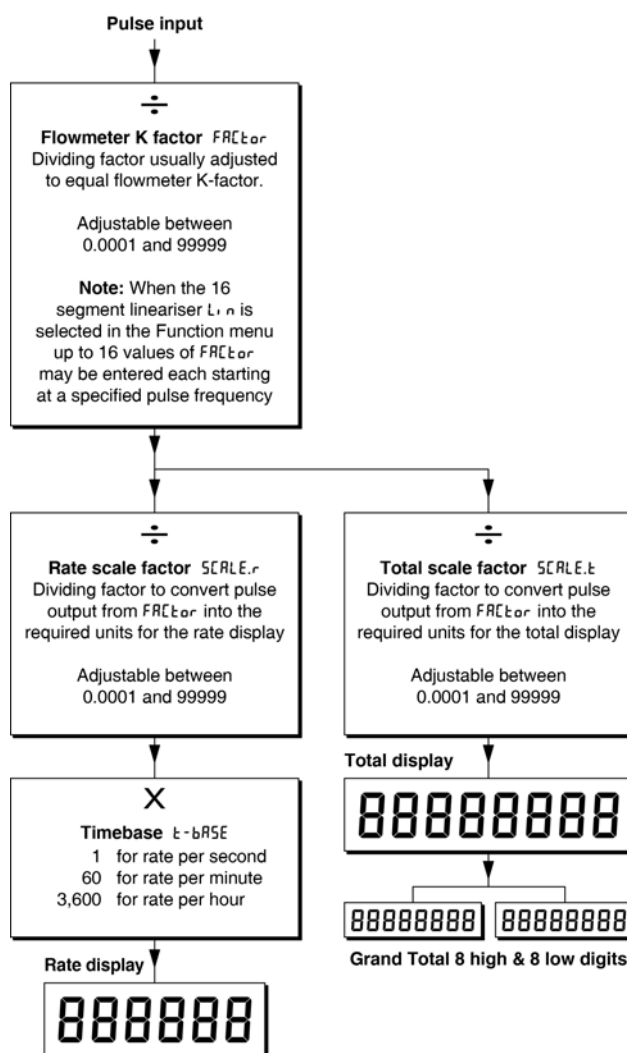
Pulse input

÷

Flowmeter K factor FACtor
Dividing factor usually adjusted to equal flowmeter K-factor.

Adjustable between
0.0001 and 99999

Note: When the 16 segment lineariser Lin is selected in the Function menu up to 16 values of FACtor may be entered each starting at a specified pulse frequency

÷

Rate scale factor SCALE.r
Dividing factor to convert pulse output from FACtor into the required units for the rate display

Adjustable between
0.0001 and 99999

÷

Total scale factor SCALE.t
Dividing factor to convert pulse output from FACtor into the required units for the total display

Adjustable between
0.0001 and 99999

X

Timebase t-bASE
1 for rate per second
60 for rate per minute
3,600 for rate per hour

Rate display

888888

Total display

88888888

88888888 88888888

Grand Total 8 high & 8 low digits